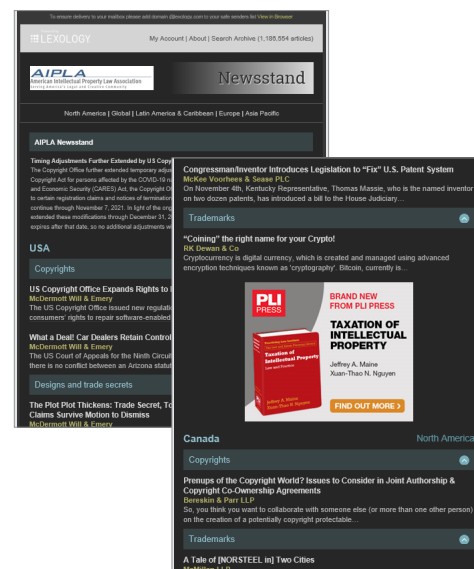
To ensure delivery to your mailbox please add domain @lexology.com to your safe senders list View in Browser

LEXOLOGY

My Account | About | Search Archive (1,186,554 articles)

AIPLA
American Intellectual Property Law Association

Newsstand

North America | Global | Latin America & Caribbean | Europe | Asia Pacific

AIPLA Newsstand

Timing Adjustments Further Extended by US Copy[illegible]
The Copyright Office further extended temporary adju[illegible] Copyright Act for persons affected by the COVID-19 n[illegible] and Economic Security (CARES) Act, the Copyright O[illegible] to certain registration claims and notices of terminatio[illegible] continue through November 7, 2021. In light of the on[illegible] extended these modifications through December 31, 2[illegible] expire after that date, so no additional adjustments w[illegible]

USA

Copyrights

US Copyright Office Expands Rights to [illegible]
McDermott Will & Emery
The US Copyright Office issued new regulat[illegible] consumers' rights to repair software-enabled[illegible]

What a Deal! Car Dealers Retain Control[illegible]
McDermott Will & Emery
The US Court of Appeals for the Ninth Circuit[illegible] there is no conflict between an Arizona statut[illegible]

Designs and trade secrets

The Plot Plot Thickens: Trade Secret, To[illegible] Claims Survive Motion to Dismiss
McDermott Will & Emery

Congressman/Inventor Introduces Legislation to "Fix" U.S. Patent System
McKee Voorhees & Sease PLC
On November 4th, Kentucky Representative, Thomas Massie, who is the named inventor on two dozen patents, has introduced a bill to the House Judiciary...

Trademarks

"Coining" the right name for your Crypto!
RK Dewan & Co
Cryptocurrency is digital currency, which is created and managed using advanced encryption techniques known as 'cryptography'. Bitcoin, currently is...

PLI PRESS
BRAND NEW FROM PLI PRESS
TAXATION OF INTELLECTUAL PROPERTY
Jeffrey A. Maine
Xuan-Thao N. Nguyen
FIND OUT MORE ›

Canada

North America

Copyrights

Prenups of the Copyright World? Issues to Consider in Joint Authorship & Copyright Co-Ownership Agreements
Bereskin & Parr LLP
So, you think you want to collaborate with someone else (or more than one other person) on the creation of a potentially copyright protectable...

Trademarks

A Tale of [NORSTEEL in] Two Cities
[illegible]